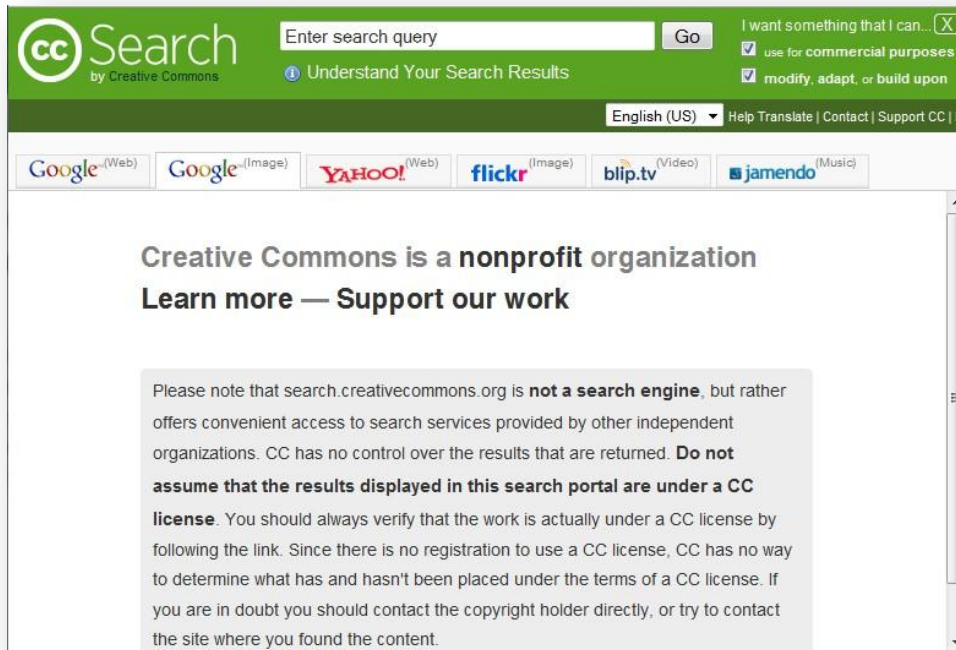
cc Search
by Creative Commons

Enter search query
Go
Understand Your Search Results

I want something that I can... X
use for commercial purposes
modify, adapt, or build upon

English (US)
Help Translate | Contact | Support CC |

Google (Web)
Google (Image)
YAHOO! (Web)
flickr (Image)
blip.tv (Video)
jamendo (Music)

Creative Commons is a nonprofit organization
Learn more — Support our work

Please note that search.creativecommons.org is not a search engine, but rather offers convenient access to search services provided by other independent organizations. CC has no control over the results that are returned. Do not assume that the results displayed in this search portal are under a CC license. You should always verify that the work is actually under a CC license by following the link. Since there is no registration to use a CC license, CC has no way to determine what has and hasn't been placed under the terms of a CC license. If you are in doubt you should contact the copyright holder directly, or try to contact the site where you found the content.